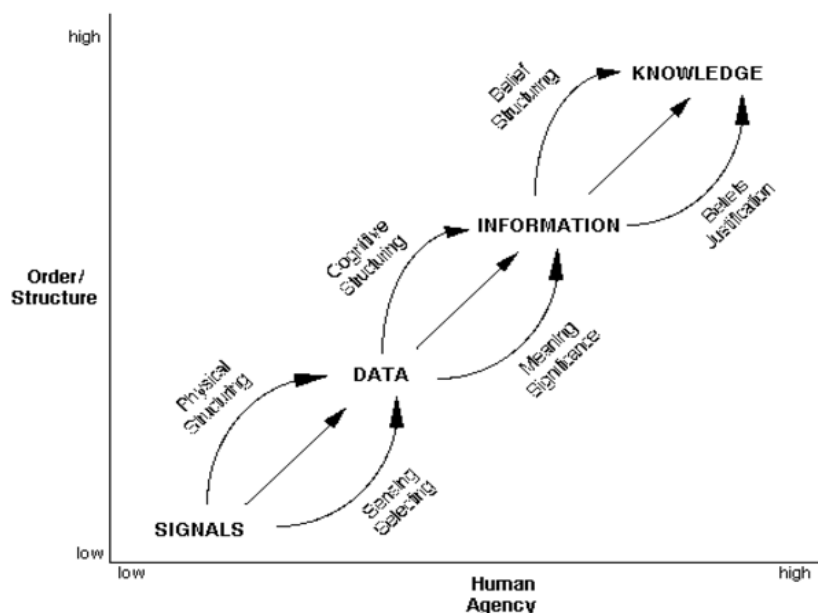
high

Order/ Structure

low

low

Human Agency

high

SIGNALS

Physical Structuring

Sensing Selecting

DATA

Cognitive Structuring

Meaning Significance

INFORMATION

Belief Structuring

Beliefs Justification

KNOWLEDGE